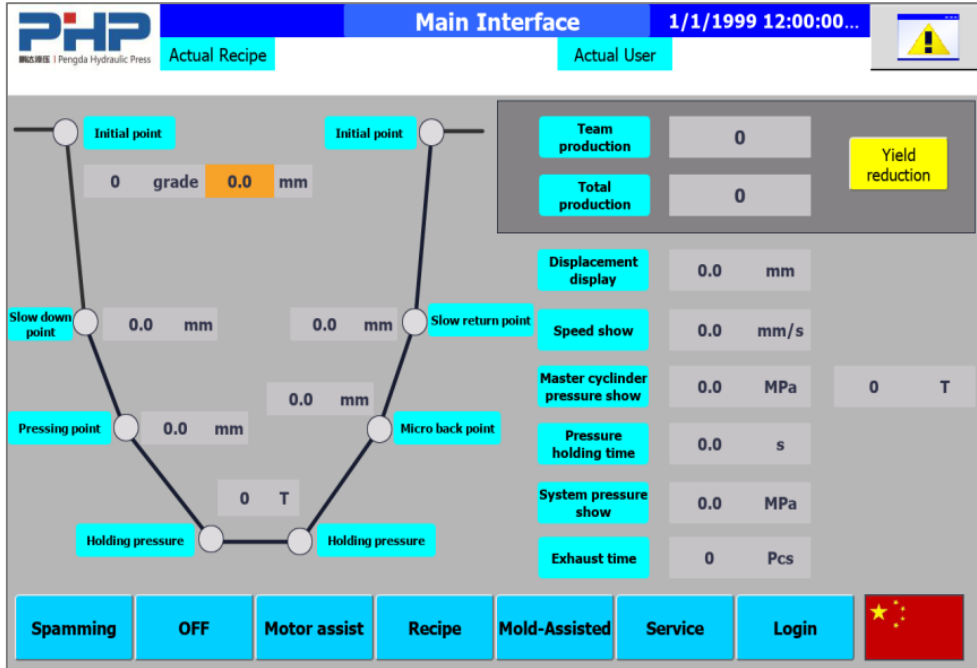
PHP 鹏达液压 | Pengda Hydraulic Press

Main Interface

1/1/1999 12:00:00...

Actual Recipe

Actual User

Initial point

Initial point

0 grade 0.0 mm

Team production 0

Total production 0

Yield reduction

Displacement display 0.0 mm

Slow down point 0.0 mm

0.0 mm Slow return point

Speed show 0.0 mm/s

Master cyclinder pressure show 0.0 MPa

0 T

0.0 mm

Pressing point 0.0 mm

Micro back point

Pressure holding time 0.0 s

System pressure show 0.0 MPa

0 T

Holding pressure

Holding pressure

Exhaust time 0 Pcs

Spamming

OFF

Motor assist

Recipe

Mold-Assisted

Service

Login